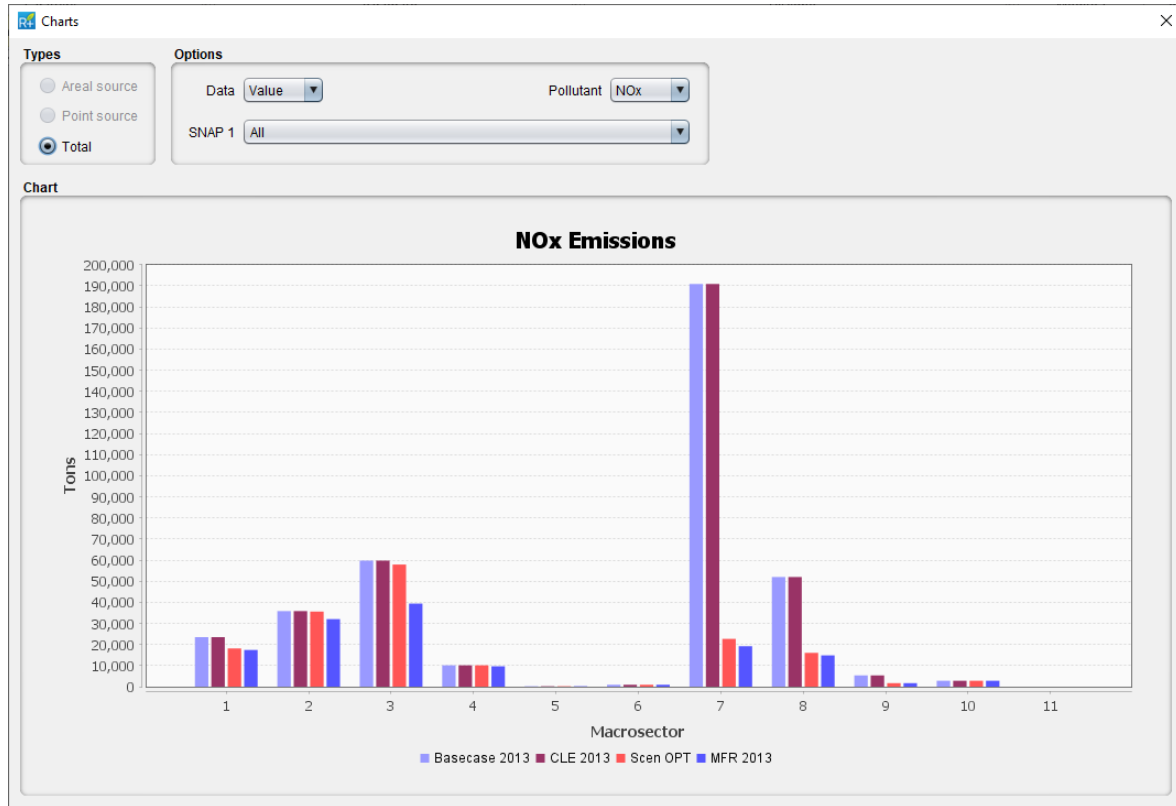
R+ Charts

Types

Areal source

Point source

Total

Options

Data Value

Pollutant NOx

SNAP 1 All

Chart

NOx Emissions

200,000
190,000
180,000
170,000
160,000
150,000
140,000
130,000
120,000
110,000
100,000
90,000
80,000
70,000
60,000
50,000
40,000
30,000
20,000
10,000
0

Tons

1 2 3 4 5 6 7 8 9 10 11

Macrosector

Basecase 2013 CLE 2013 Scen OPT MFR 2013